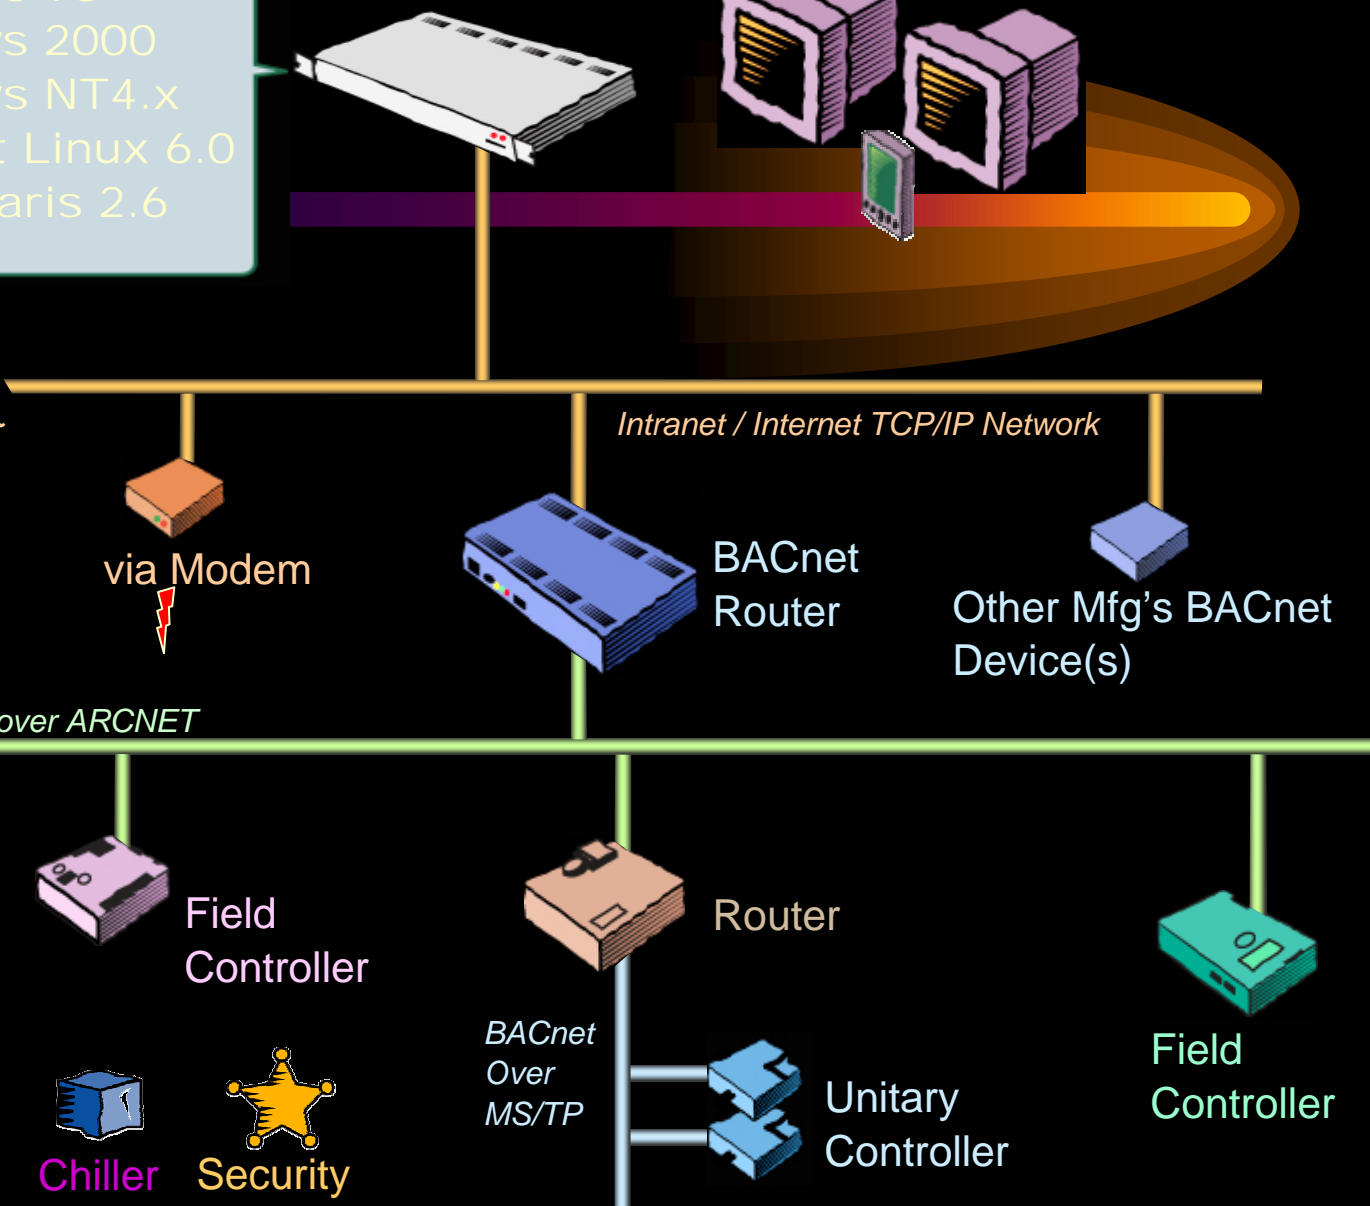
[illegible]s 2000
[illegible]s NT4.x
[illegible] Linux 6.0
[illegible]aris 2.6

Intranet / Internet TCP/IP Network

via Modem

BACnet Router

Other Mfg's BACnet Device(s)

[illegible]over ARCNET

Field Controller

Router

Field Controller

BACnet Over MS/TP

Unitary Controller

Chiller

Security